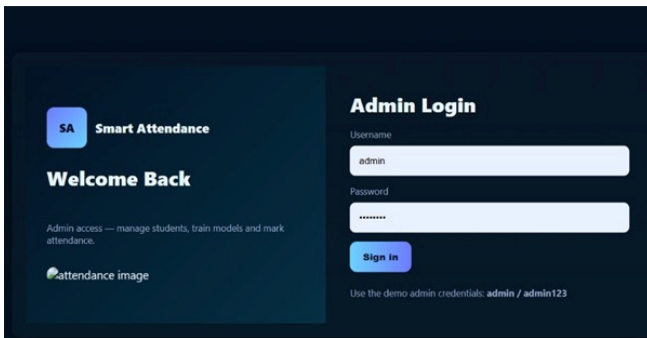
SA Smart Attendance

Welcome Back

Admin access — manage students, train models and mark attendance.

attendance image

Admin Login

Username

admin

Password

••••••••

Sign in

Use the demo admin credentials: admin / admin123